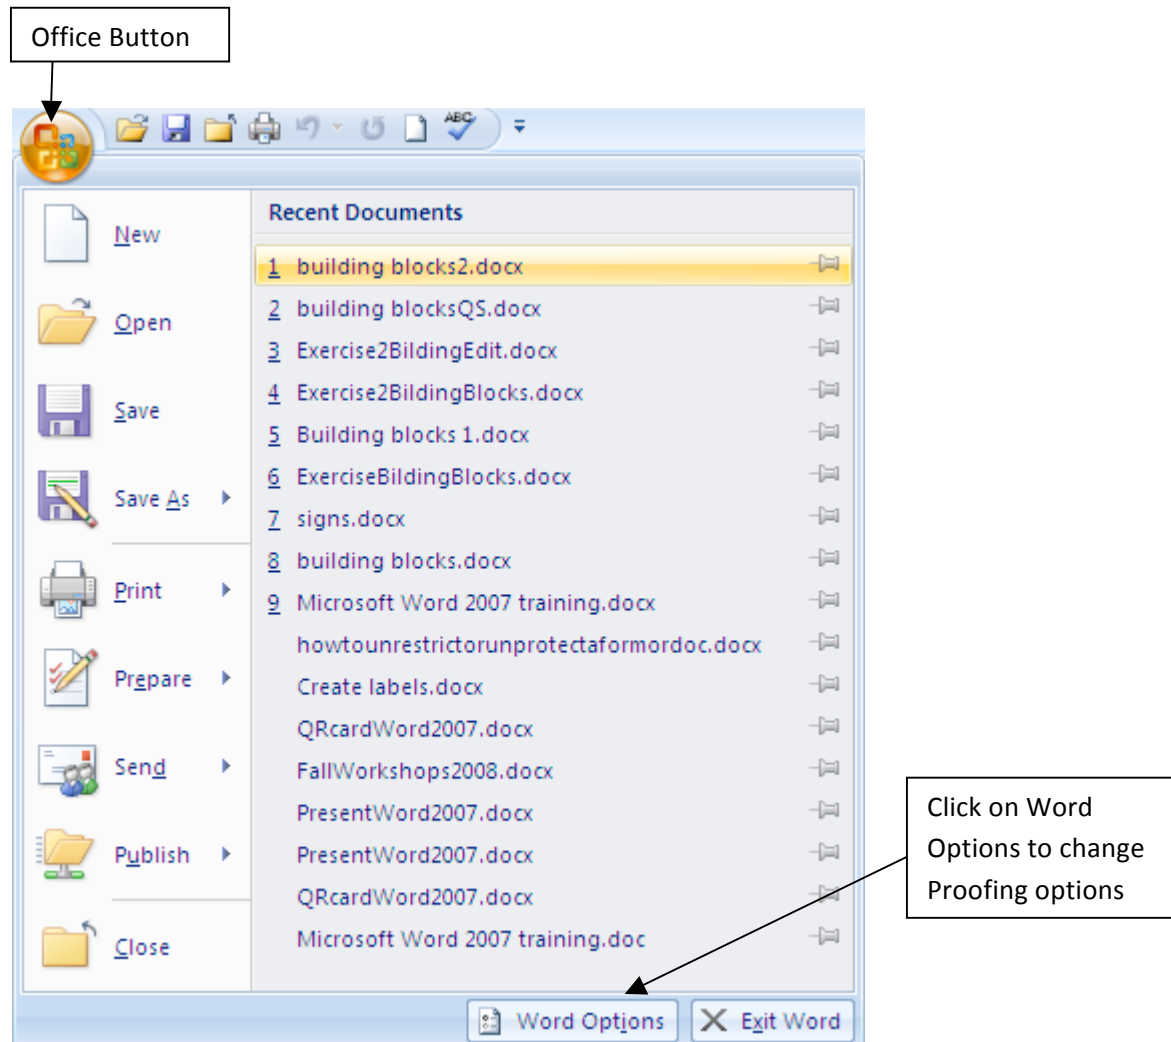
Office Button

New
Open
Save
Save As
Print
Prepare
Send
Publish
Close

Recent Documents
1 building blocks2.docx
2 building blocksQS.docx
3 Exercise2BildingEdit.docx
4 Exercise2BildingBlocks.docx
5 Building blocks 1.docx
6 ExerciseBildingBlocks.docx
7 signs.docx
8 building blocks.docx
9 Microsoft Word 2007 training.docx
howtounrestrictorunprotectaformordoc.docx
Create labels.docx
QRcardWord2007.docx
FallWorkshops2008.docx
PresentWord2007.docx
PresentWord2007.docx
QRcardWord2007.docx
Microsoft Word 2007 training.doc

Word Options
Exit Word

Click on Word Options to change Proofing options